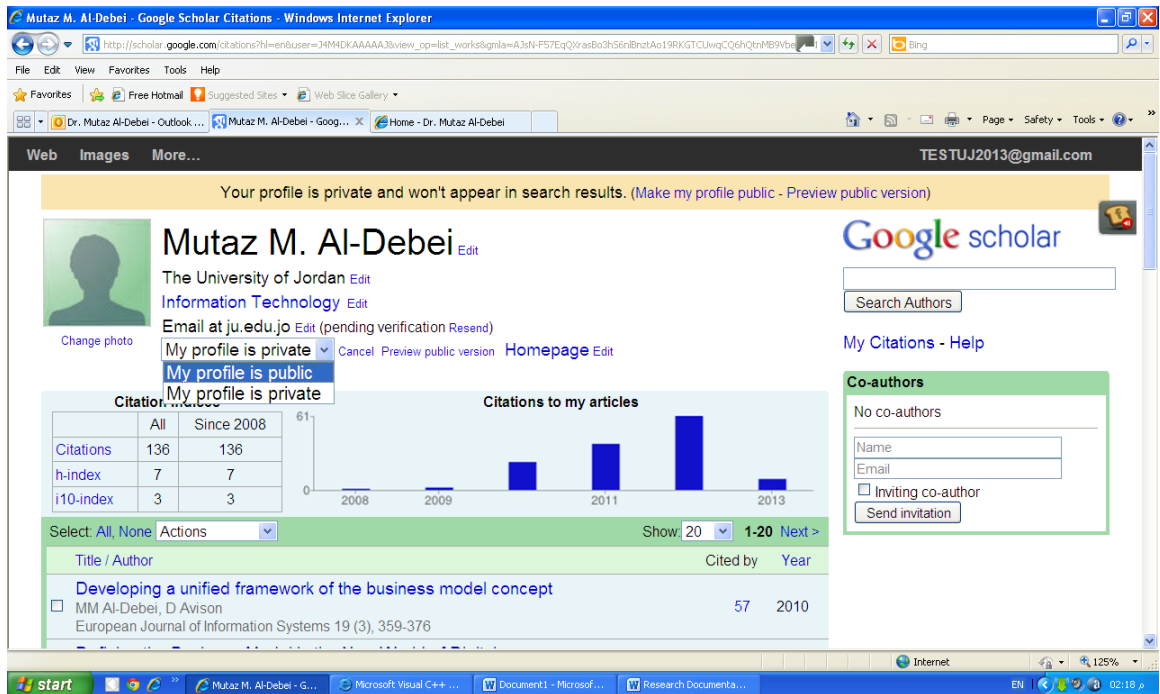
Mutaz M. Al-Debei - Google Scholar Citations - Windows Internet Explorer

http://scholar.google.com/citations?hl=en&user=J4M4DKAAAAAJ&view_op=list_works&gmla=AJsN-F57EqQXrasBo3hS6nlBnztAo19RKGTCUwqCQ6hQtnMB9Vbe

Bing

File Edit View Favorites Tools Help

Favorites | Free Hotmail | Suggested Sites ▾ | Web Slice Gallery ▾

Dr. Mutaz Al-Debei - Outlook ... | Mutaz M. Al-Debei - Goog... ✕ | Home - Dr. Mutaz Al-Debei

Page ▾ Safety ▾ Tools ▾

Web Images More... TESTUJ2013@gmail.com

Your profile is private and won't appear in search results. (Make my profile public - Preview public version)

Mutaz M. Al-Debei Edit

The University of Jordan Edit

Information Technology Edit

Email at ju.edu.jo Edit (pending verification Resend)

Change photo

My profile is private Cancel Preview public version Homepage Edit

My profile is public

My profile is private

Google scholar

Search Authors

My Citations - Help

Co-authors

No co-authors

Name

Email

Inviting co-author

Send invitation

Citation indices

| | All | Since 2008 |
|---|---|---|
| Citations | 136 | 136 |
| h-index | 7 | 7 |
| i10-index | 3 | 3 |

Citations to my articles

61

0

2008 2009 2011 2013

Select: All, None Actions

Show: 20 1-20 Next >

Title / Author Cited by Year

Developing a unified framework of the business model concept
MM Al-Debei, D Avison
European Journal of Information Systems 19 (3), 359-376 57 2010

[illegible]

Internet 125%

start | Mutaz M. Al-Debei - G... | Microsoft Visual C++ ... | Document1 - Microsof... | Research Documenta...

EN 02:18 م